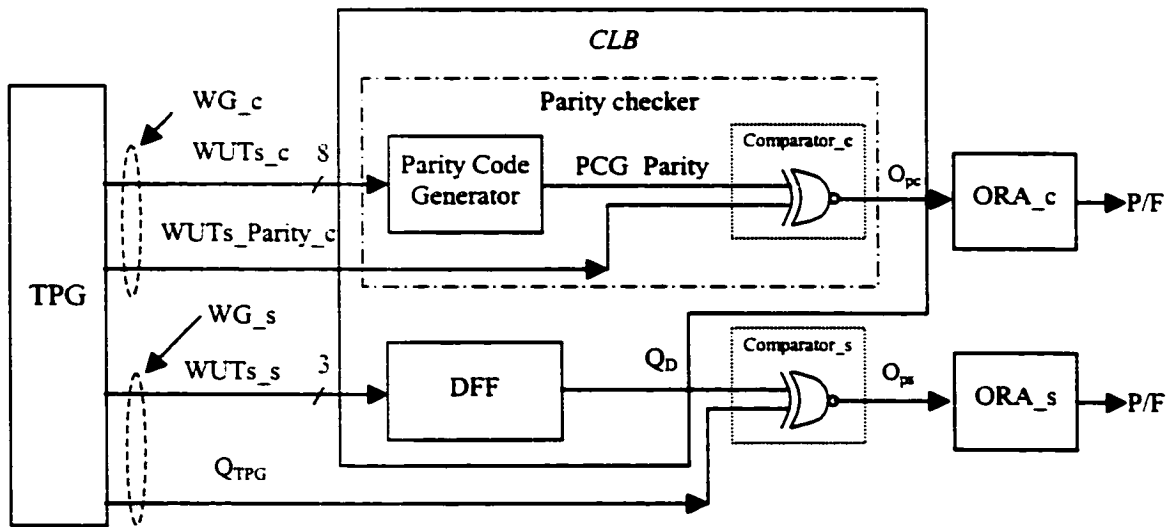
CLB

Parity checker

TPG

WG_c

WUTs_c

8

Parity Code Generator

PCG Parity

Comparator_c

$O_{pc}$

ORA_c

P/F

WUTs_Parity_c

WG_s

WUTs_s

3

DFF

$Q_D$

Comparator_s

$O_{ps}$

ORA_s

P/F

$Q_{TPG}$